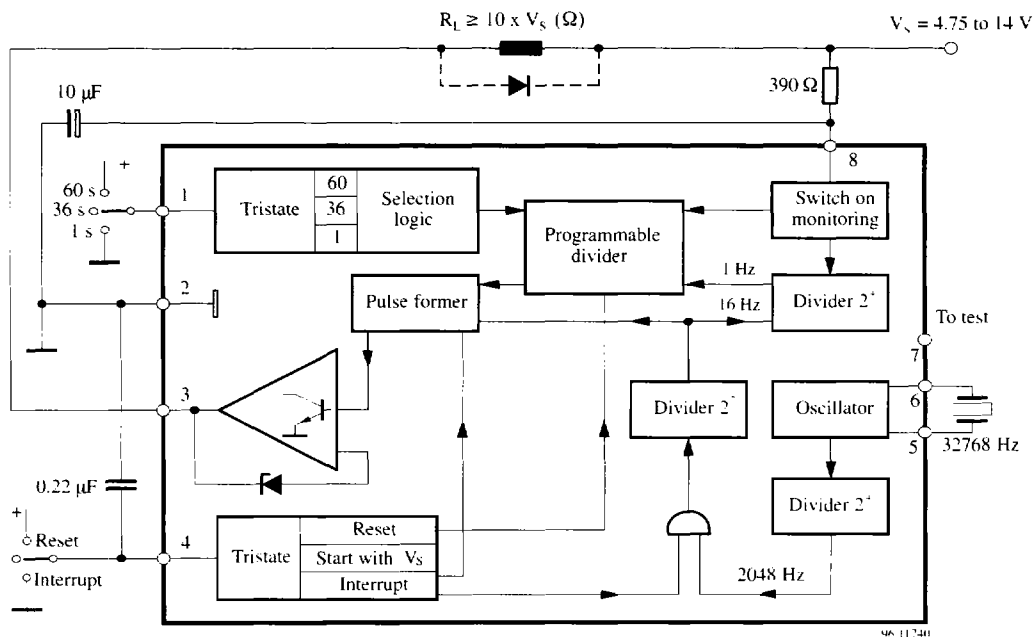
$R_L \geq 10 \times V_S$ (Ω)

$V_S$ = 4.75 to 14 V

10 μF

390 Ω

8

+

60 s

36 s

1 s

1

Tristate

60

36

1

Selection logic

Programmable divider

Switch on monitoring

1 Hz

2

Pulse former

16 Hz

Divider $2^4$

To test

7

3

Divider $2^7$

Oscillator

6

5

32768 Hz

0.22 μF

Divider $2^4$

+

Reset

Interrupt

4

Tristate

Reset

Start with $V_S$

Interrupt

2048 Hz

96 11740